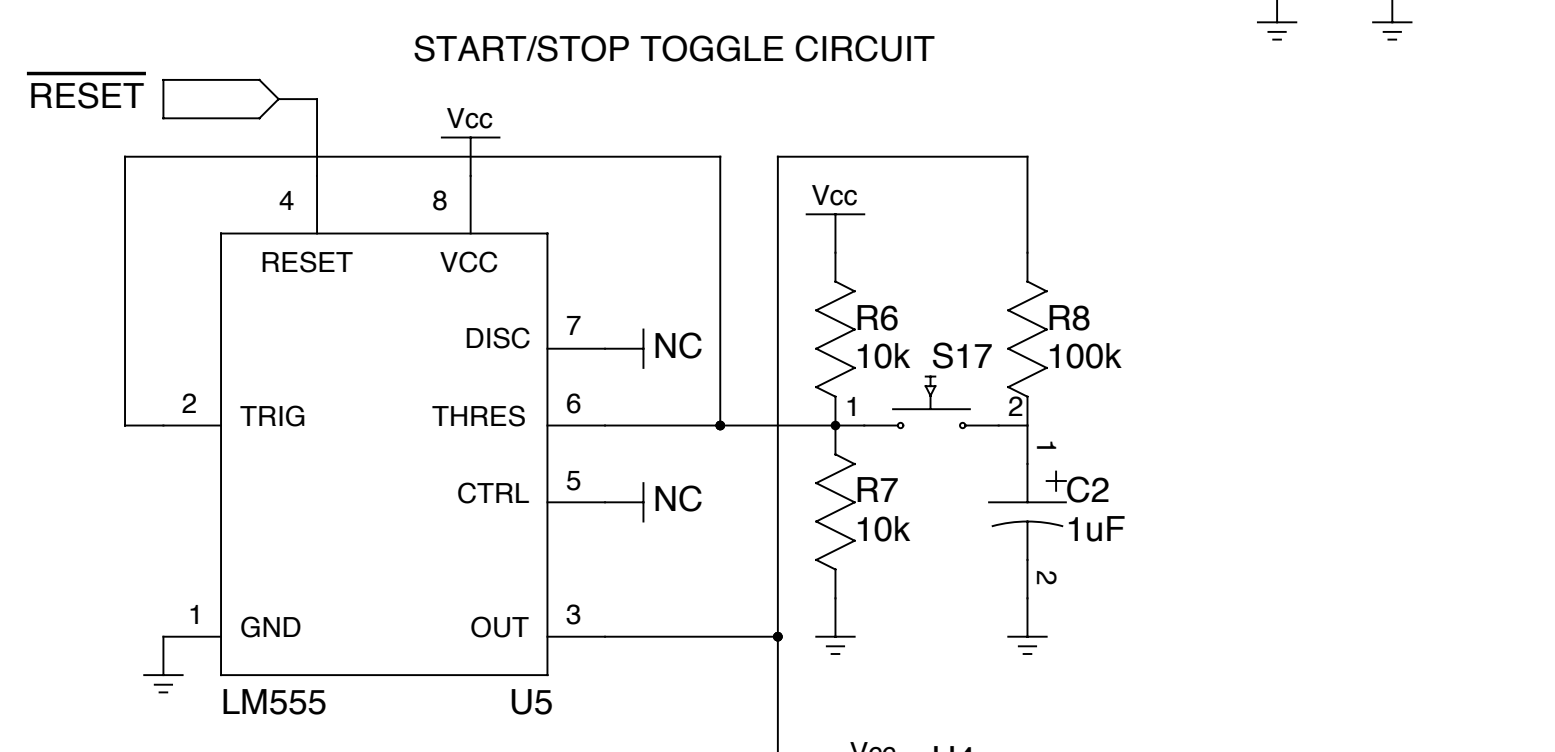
START/STOP TOGGLE CIRCUIT

$\overline{\text{RESET}}$

Vcc

4

8

RESET

VCC

DISC

7

NC

2

TRIG

THRES

6

CTRL

5

NC

1

GND

OUT

3

LM555

U5

Vcc

R6

10k

S17

R8

100k

1

2

1

R7

10k

+C2

1uF

2

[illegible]